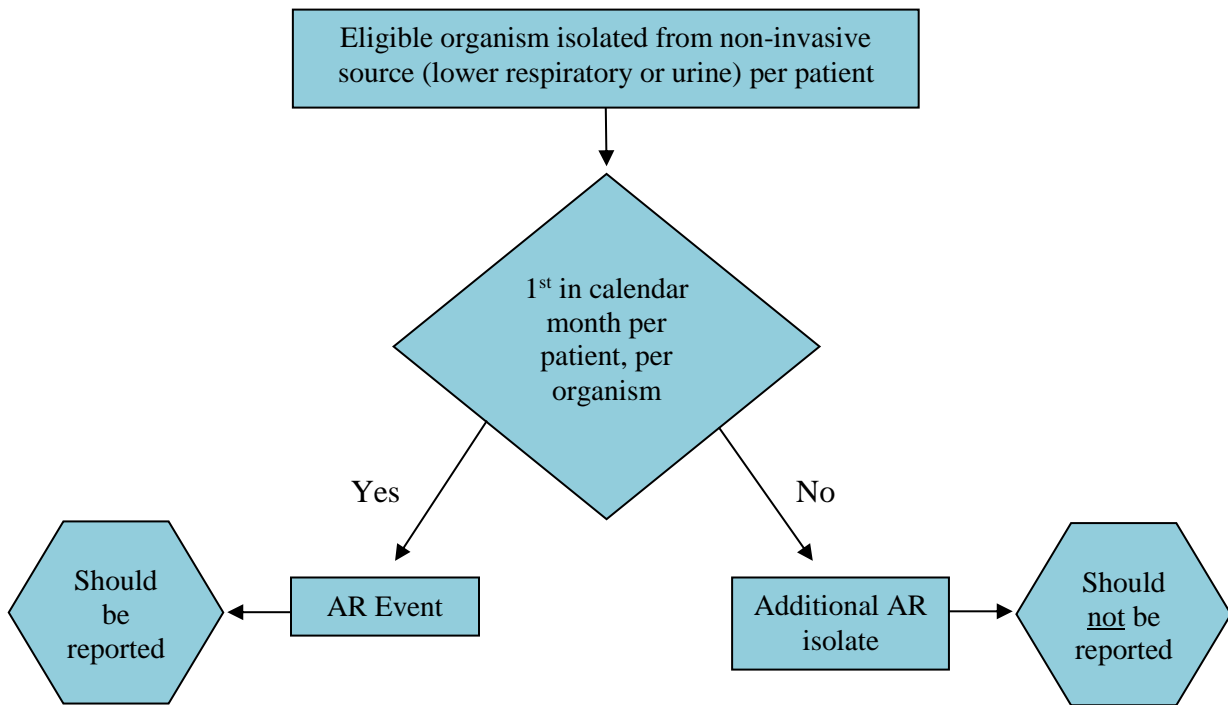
Eligible organism isolated from non-invasive source (lower respiratory or urine) per patient

$1^{st}$ in calendar month per patient, per organism

Yes

No

Should be reported

AR Event

Additional AR isolate

Should not be reported